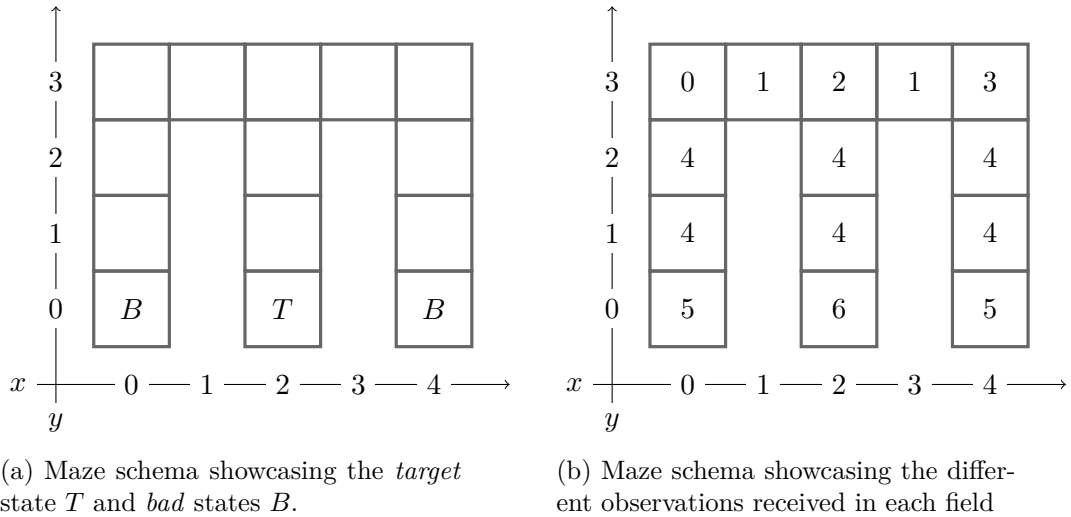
3
2
1
0
$x$ 0 1 2 3 4
$y$

$B$ $T$ $B$

(a) Maze schema showcasing the *target* state $T$ and *bad* states $B$.

3
2
1
0
$x$ 0 1 2 3 4
$y$

| 0 | 1 | 2 | 1 | 3 |
|---|---|---|---|---|
| 4 | | 4 | | 4 |
| 4 | | 4 | | 4 |
| 5 | | 6 | | 5 |

(b) Maze schema showcasing the different observations received in each field